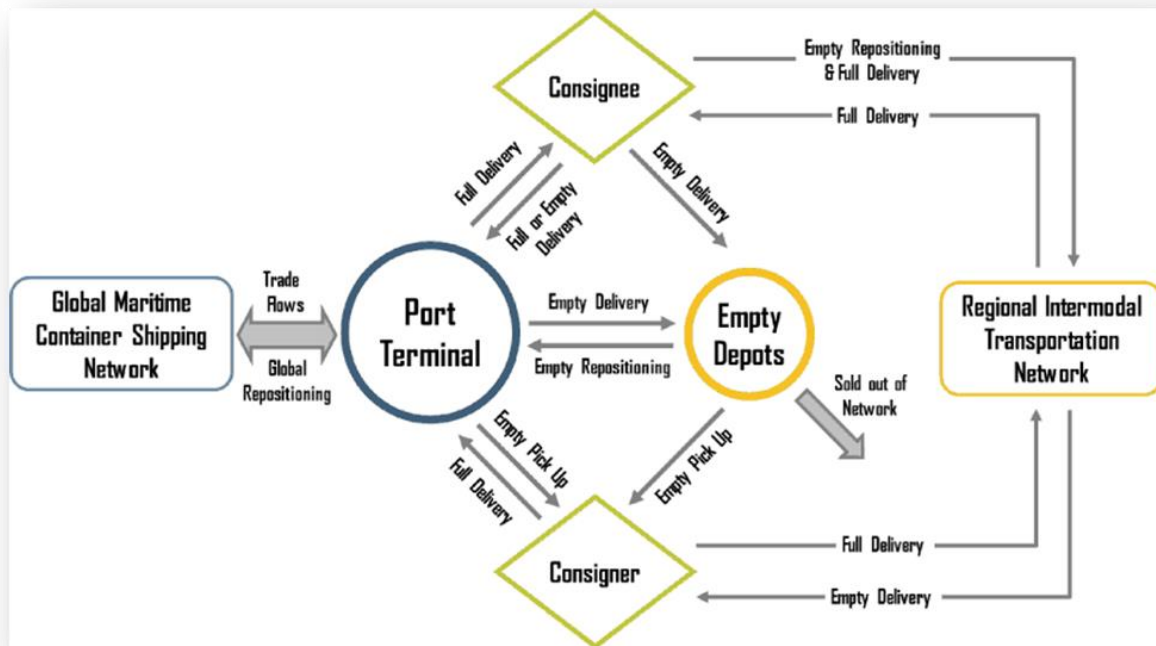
Consignee

Empty Repositioning & Full Delivery

Full Delivery

Full Delivery

Full or Empty Delivery

Empty Delivery

Global Maritime Container Shipping Network

Trade Flows

Global Repositioning

Port Terminal

Empty Delivery

Empty Repositioning

Empty Depots

Regional Intermodal Transportation Network

Sold out of Network

Empty Pick Up

Full Delivery

Empty Pick Up

Consigner

Full Delivery

Empty Delivery